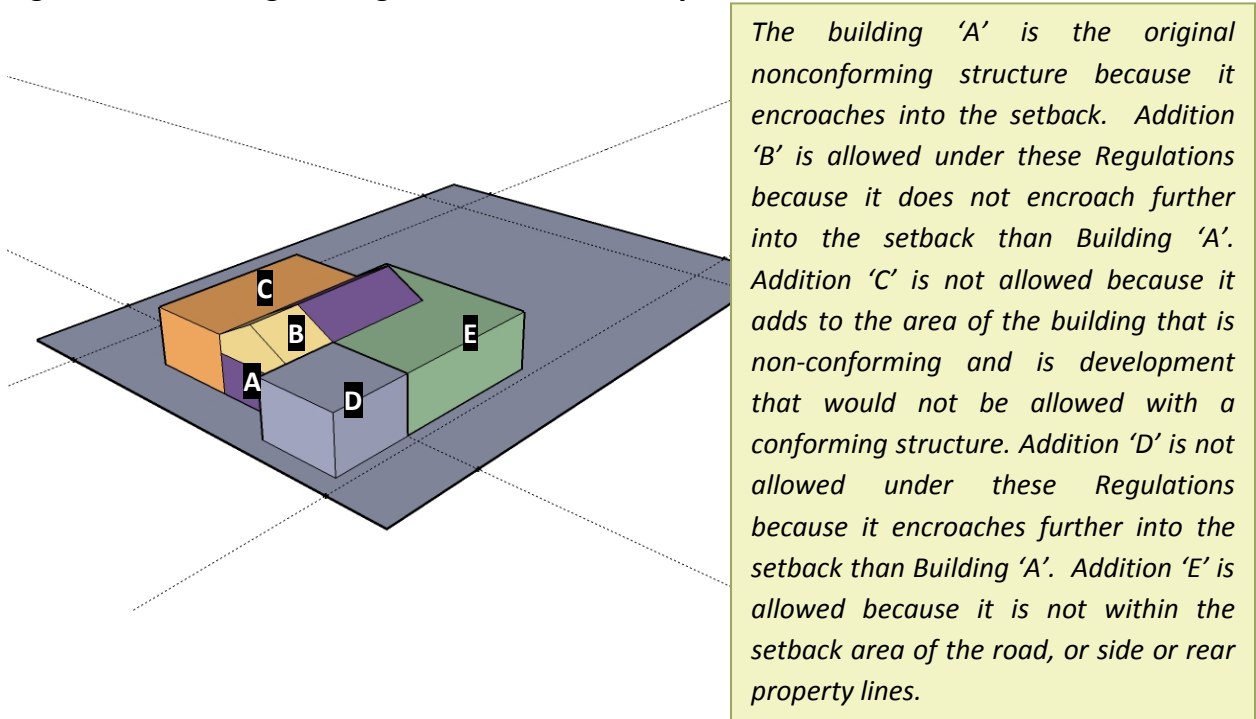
C

B

E

A

D

The building 'A' is the original nonconforming structure because it encroaches into the setback. Addition 'B' is allowed under these Regulations because it does not encroach further into the setback than Building 'A'. Addition 'C' is not allowed because it adds to the area of the building that is non-conforming and is development that would not be allowed with a conforming structure. Addition 'D' is not allowed under these Regulations because it encroaches further into the setback than Building 'A'. Addition 'E' is allowed because it is not within the setback area of the road, or side or rear property lines.